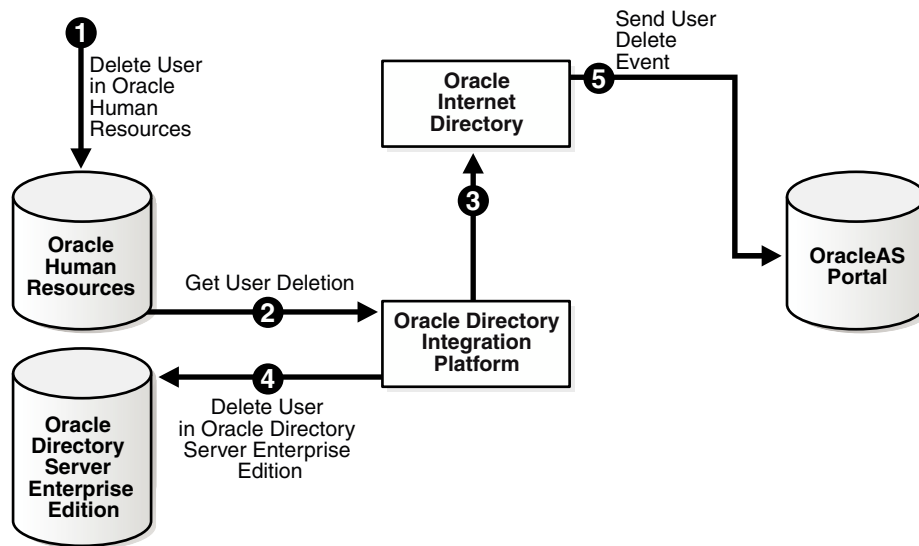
1
Delete User in Oracle Human Resources

Oracle Internet Directory

Send User Delete Event
5

3

Oracle Human Resources

Get User Deletion
2

Oracle Directory Integration Platform

OracleAS Portal

4
Delete User in Oracle Directory Server Enterprise Edition

Oracle Directory Server Enterprise Edition